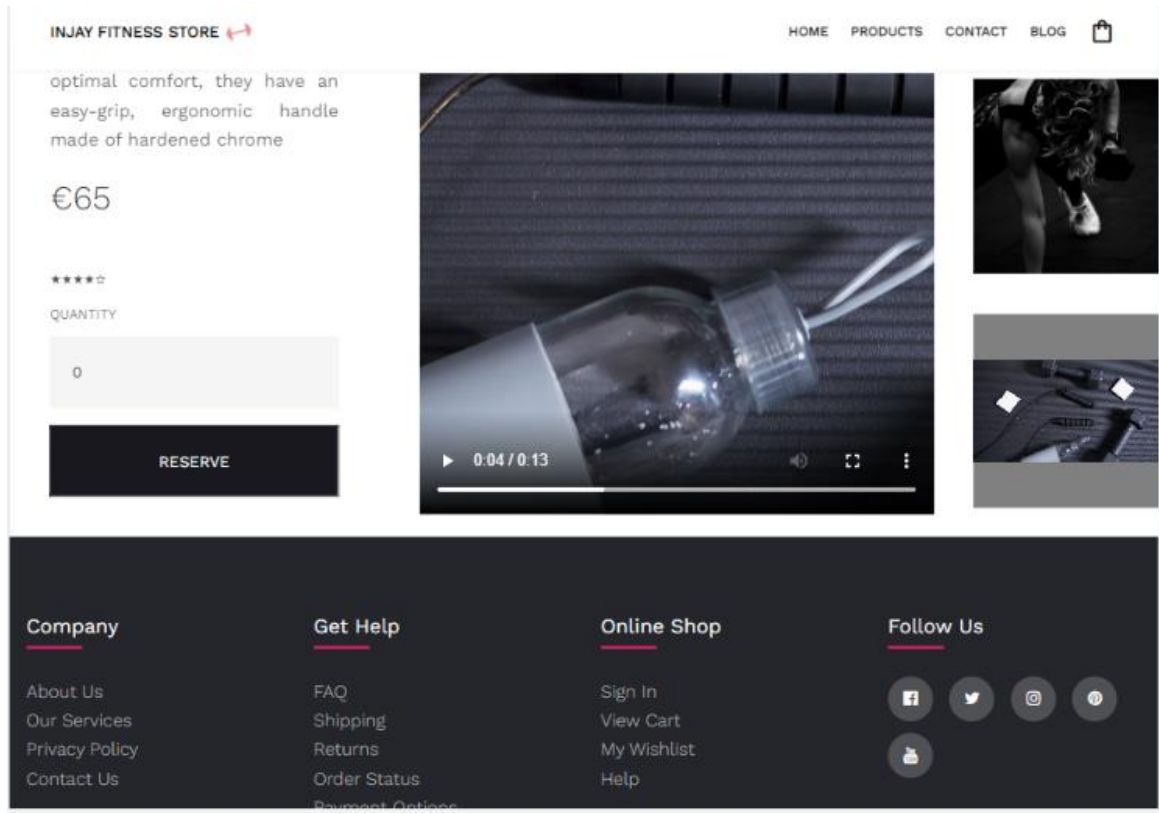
INJAY FITNESS STORE

HOME PRODUCTS CONTACT BLOG

optimal comfort, they have an easy-grip, ergonomic handle made of hardened chrome

€65

★★★★☆

QUANTITY

0

RESERVE

0:04 / 0:13

Company

About Us
Our Services
Privacy Policy
Contact Us

Get Help

FAQ
Shipping
Returns
Order Status
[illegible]

Online Shop

Sign In
View Cart
My Wishlist
Help

Follow Us